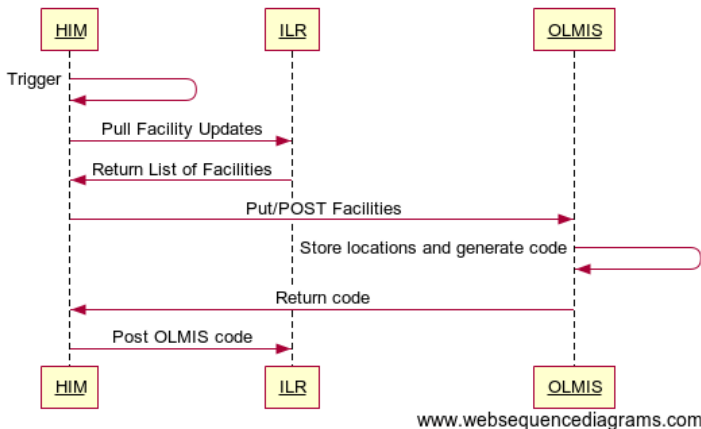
HIM
ILR
OLMIS

Trigger

Pull Facility Updates

Return List of Facilities

Put/POST Facilities

Store locations and generate code

Return code

Post OLMIS code

HIM
ILR
OLMIS

www.websequencediagrams.com